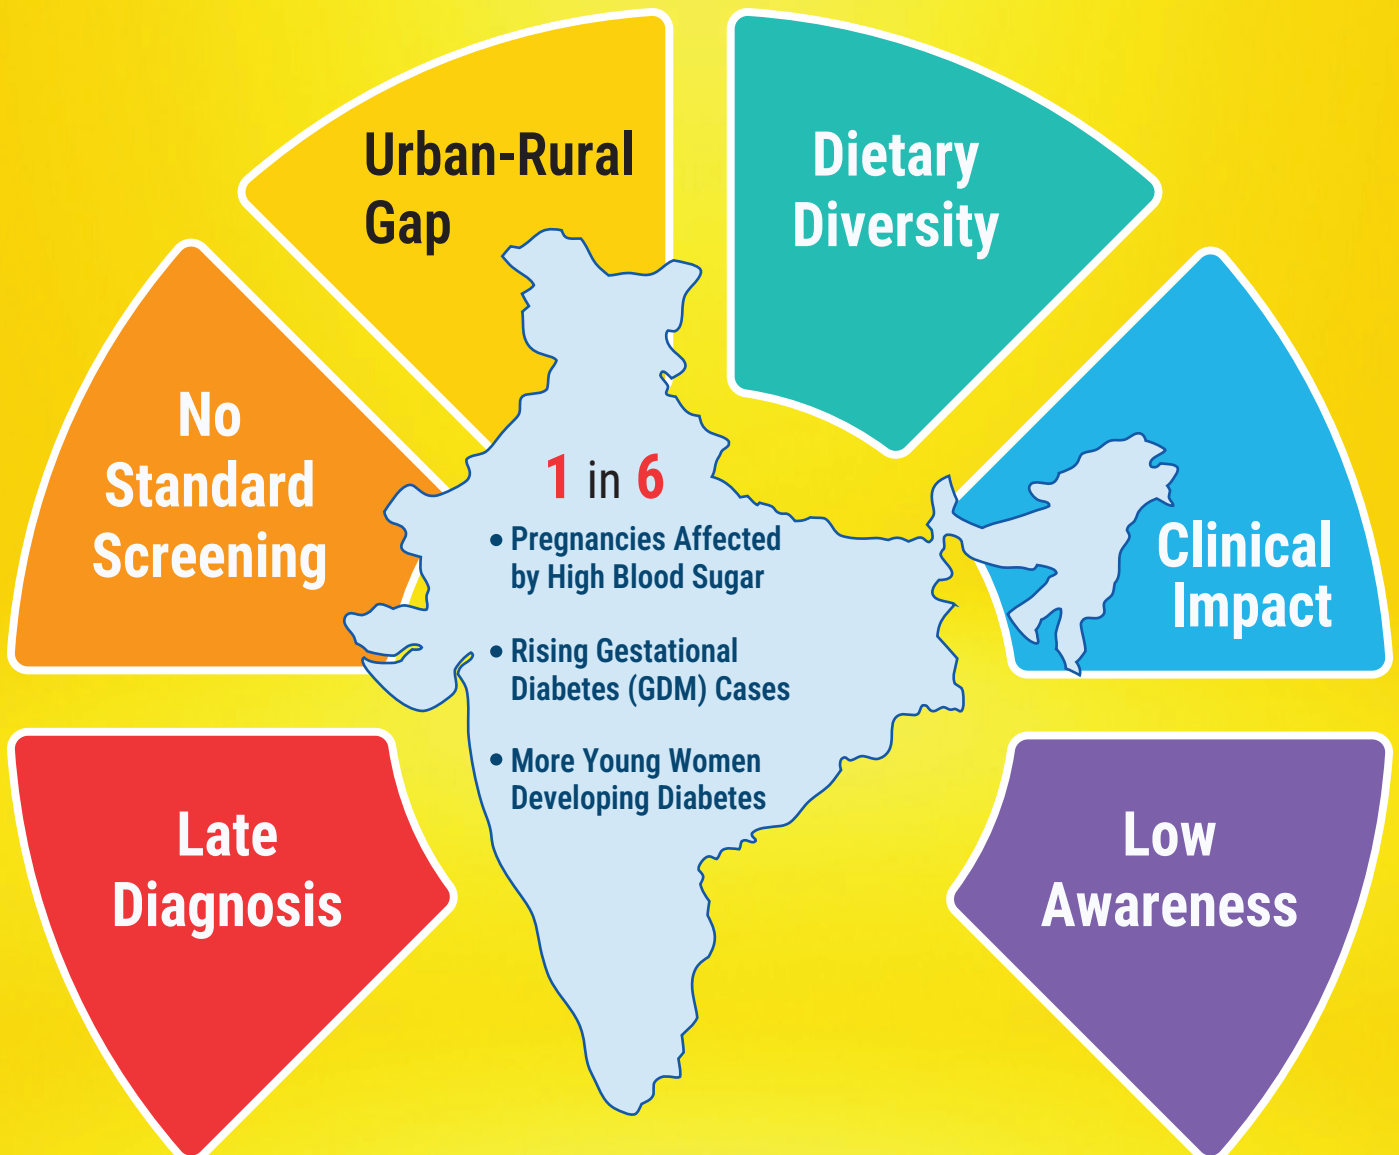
Urban-Rural Gap

Dietary Diversity

No Standard Screening

1 in 6

• Pregnancies Affected by High Blood Sugar

• Rising Gestational Diabetes (GDM) Cases

• More Young Women Developing Diabetes

Clinical Impact

Late Diagnosis

Low Awareness